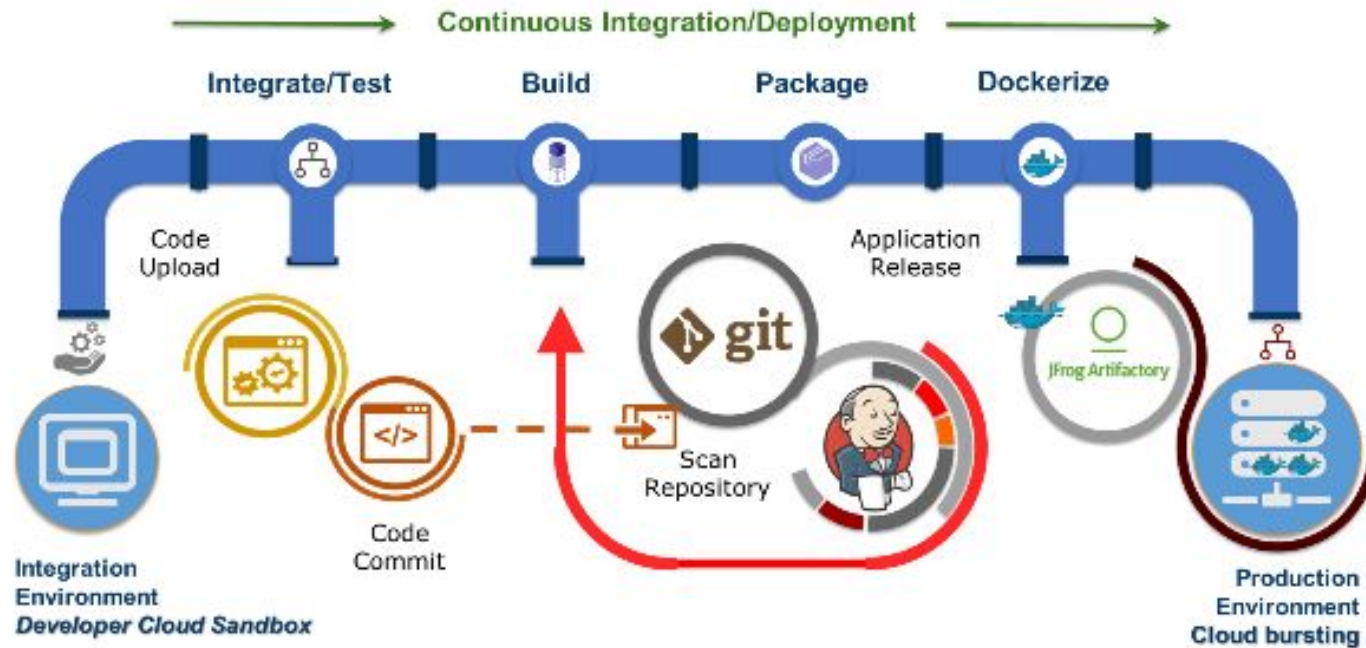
Continuous Integration/Deployment

Integrate/Test

Build

Package

Dockerize

Code Upload

Application Release

git

JFrog Artifactory

</>

Scan Repository

Code Commit

Integration Environment
*Developer Cloud Sandbox*

Production Environment
Cloud bursting